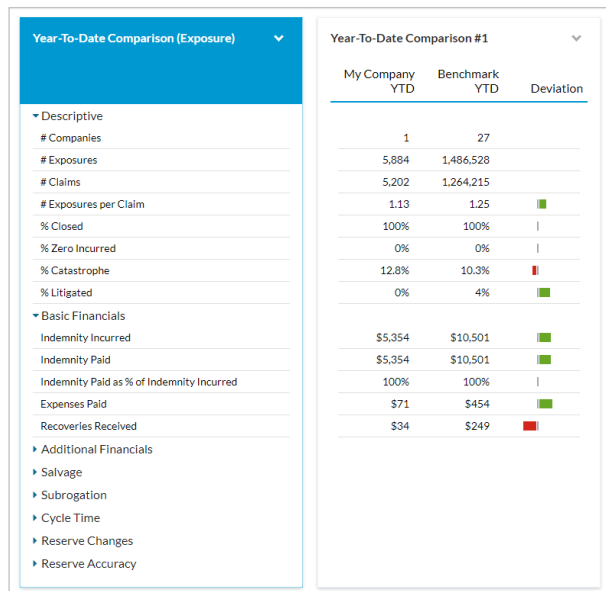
Year-To-Date Comparison (Exposure)

Descriptive
# Companies
# Exposures
# Claims
# Exposures per Claim
% Closed
% Zero Incurred
% Catastrophe
% Litigated
Basic Financials
Indemnity Incurred
Indemnity Paid
Indemnity Paid as % of Indemnity Incurred
Expenses Paid
Recoveries Received
Additional Financials
Salvage
Subrogation
Cycle Time
Reserve Changes
Reserve Accuracy

Year-To-Date Comparison #1

| | My Company YTD | Benchmark YTD | Deviation |
|---|---|---|---|
| # Companies | 1 | 27 | |
| # Exposures | 5,884 | 1,486,528 | |
| # Claims | 5,202 | 1,264,215 | |
| # Exposures per Claim | 1.13 | 1.25 | |
| % Closed | 100% | 100% | |
| % Zero Incurred | 0% | 0% | |
| % Catastrophe | 12.8% | 10.3% | |
| % Litigated | 0% | 4% | |
| Indemnity Incurred | $5,354 | $10,501 | |
| Indemnity Paid | $5,354 | $10,501 | |
| Indemnity Paid as % of Indemnity Incurred | 100% | 100% | |
| Expenses Paid | $71 | $454 | |
| Recoveries Received | $34 | $249 | |